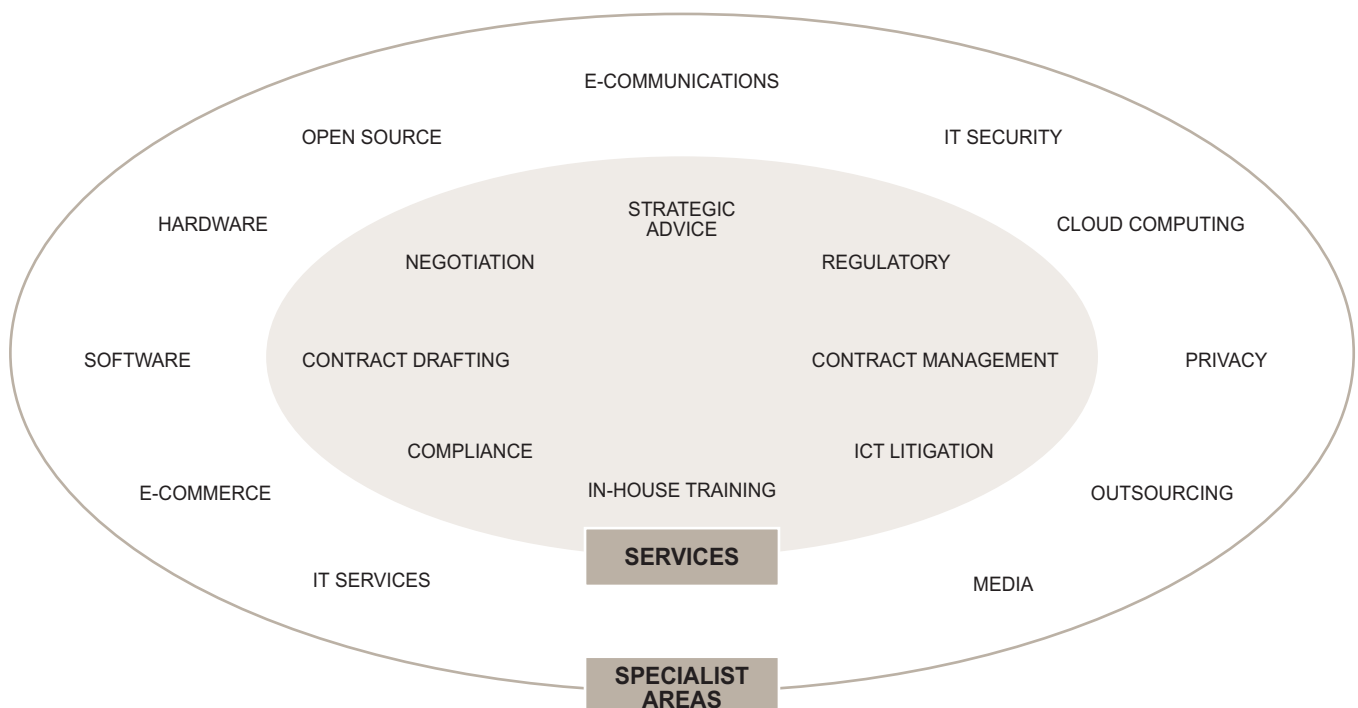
E-COMMUNICATIONS

OPEN SOURCE

IT SECURITY

HARDWARE

STRATEGIC ADVICE

CLOUD COMPUTING

NEGOTIATION

REGULATORY

SOFTWARE

CONTRACT DRAFTING

CONTRACT MANAGEMENT

PRIVACY

COMPLIANCE

ICT LITIGATION

E-COMMERCE

IN-HOUSE TRAINING

OUTSOURCING

SERVICES

IT SERVICES

MEDIA

SPECIALIST AREAS